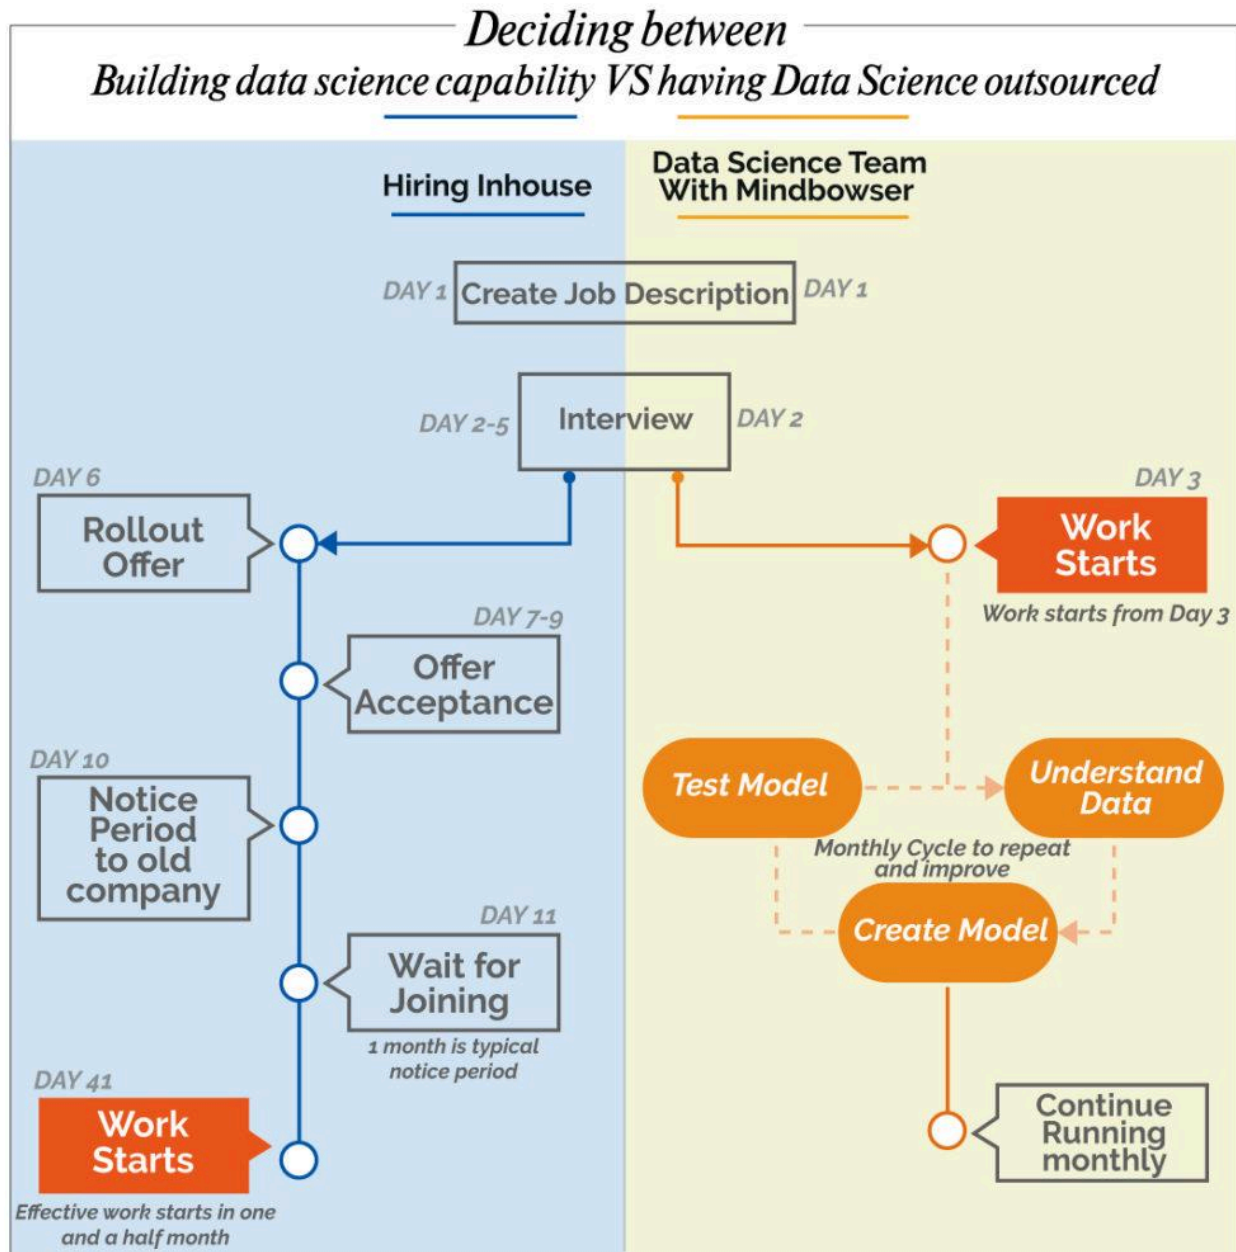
Deciding between
Building data science capability VS having Data Science outsourced

Hiring Inhouse

Data Science Team With Mindbowser

DAY 1 Create Job Description DAY 1

DAY 2-5 Interview DAY 2

DAY 6
Rollout Offer

DAY 7-9
Offer Acceptance

DAY 10
Notice Period to old company

DAY 11
Wait for Joining
1 month is typical notice period

DAY 41
Work Starts
Effective work starts in one and a half month

DAY 3
Work Starts
Work starts from Day 3

Test Model
Understand Data
Monthly Cycle to repeat and improve
Create Model

Continue Running monthly